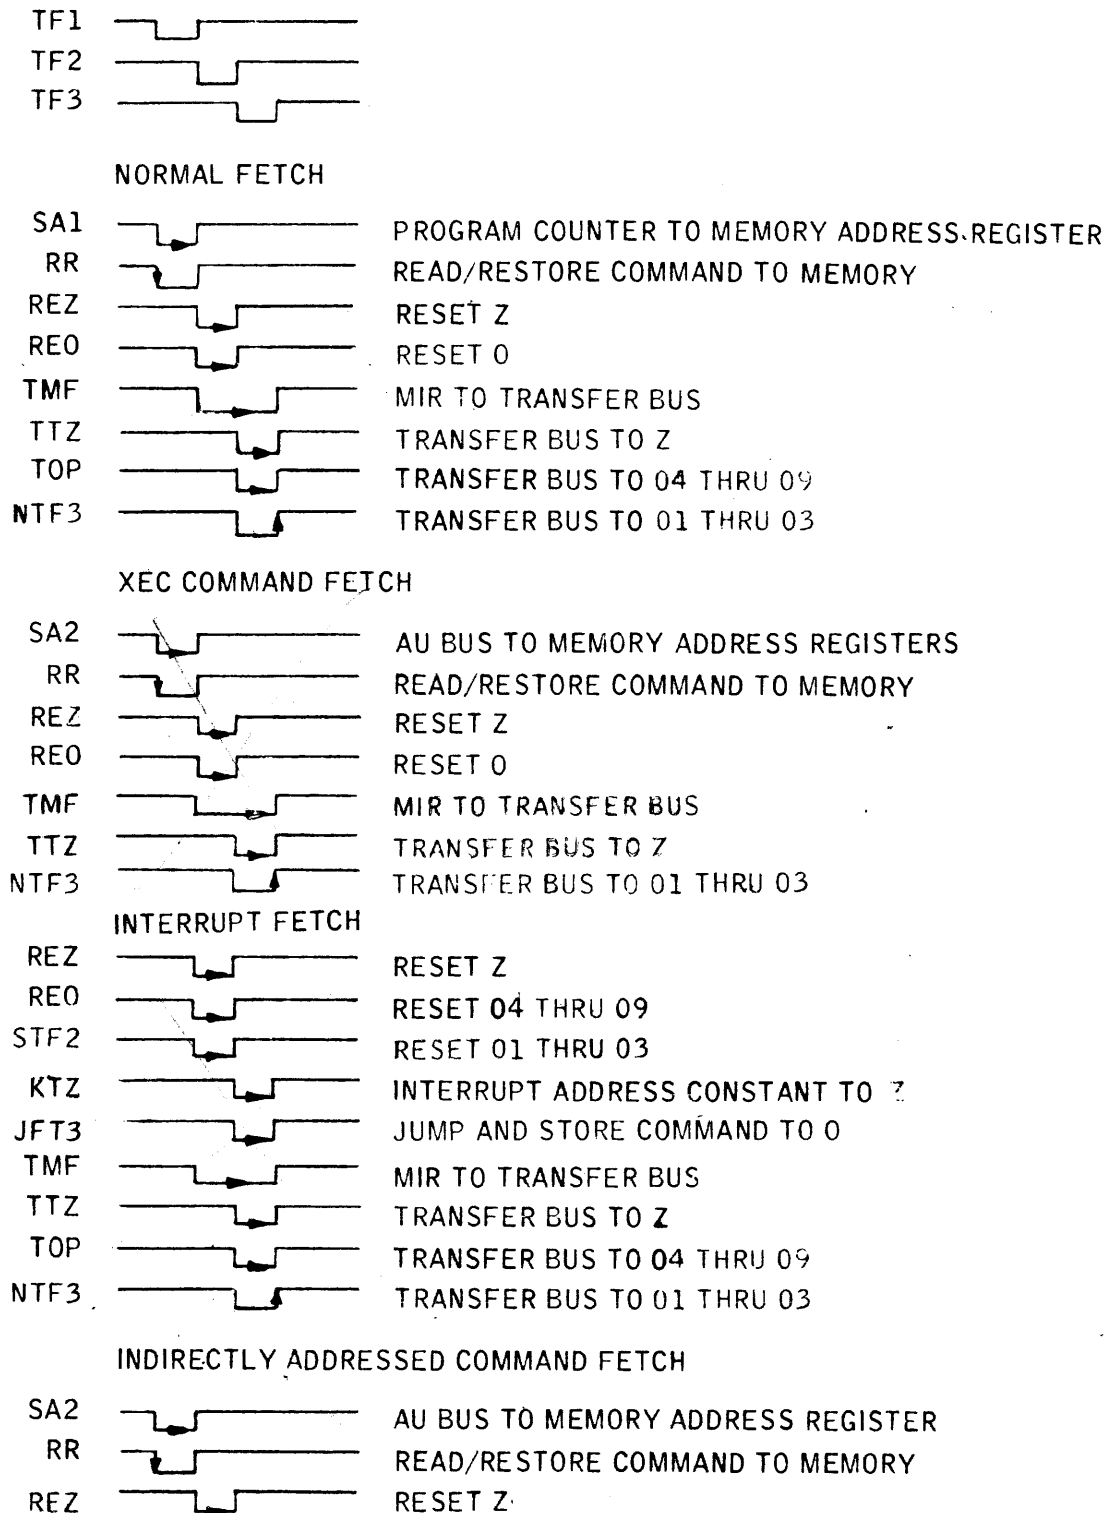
TF1
TF2
TF3

NORMAL FETCH

SA1 PROGRAM COUNTER TO MEMORY ADDRESS REGISTER
RR READ/RESTORE COMMAND TO MEMORY
REZ RESET Z
REO RESET O
TMF MIR TO TRANSFER BUS
TTZ TRANSFER BUS TO Z
TOP TRANSFER BUS TO 04 THRU 09
NTF3 TRANSFER BUS TO 01 THRU 03

XEC COMMAND FETCH

SA2 AU BUS TO MEMORY ADDRESS REGISTERS
RR READ/RESTORE COMMAND TO MEMORY
REZ RESET Z
REO RESET O
TMF MIR TO TRANSFER BUS
TTZ TRANSFER BUS TO Z
NTF3 TRANSFER BUS TO 01 THRU 03

INTERRUPT FETCH

REZ RESET Z
REO RESET 04 THRU 09
STF2 RESET 01 THRU 03
KTZ INTERRUPT ADDRESS CONSTANT TO Z
JFT3 JUMP AND STORE COMMAND TO O
TMF MIR TO TRANSFER BUS
TTZ TRANSFER BUS TO Z
TOP TRANSFER BUS TO 04 THRU 09
NTF3 TRANSFER BUS TO 01 THRU 03

INDIRECTLY ADDRESSED COMMAND FETCH

SA2 AU BUS TO MEMORY ADDRESS REGISTER
RR READ/RESTORE COMMAND TO MEMORY
REZ RESET Z